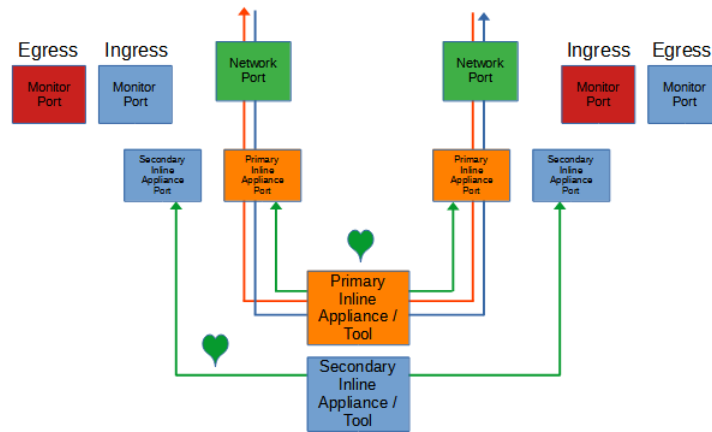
Egress

Monitor Port

Ingress

Monitor Port

Network Port

Network Port

Ingress

Monitor Port

Egress

Monitor Port

Secondary Inline Appliance Port

Primary Inline Appliance Port

Primary Inline Appliance Port

Secondary Inline Appliance Port

Primary Inline Appliance / Tool

Secondary Inline Appliance / Tool